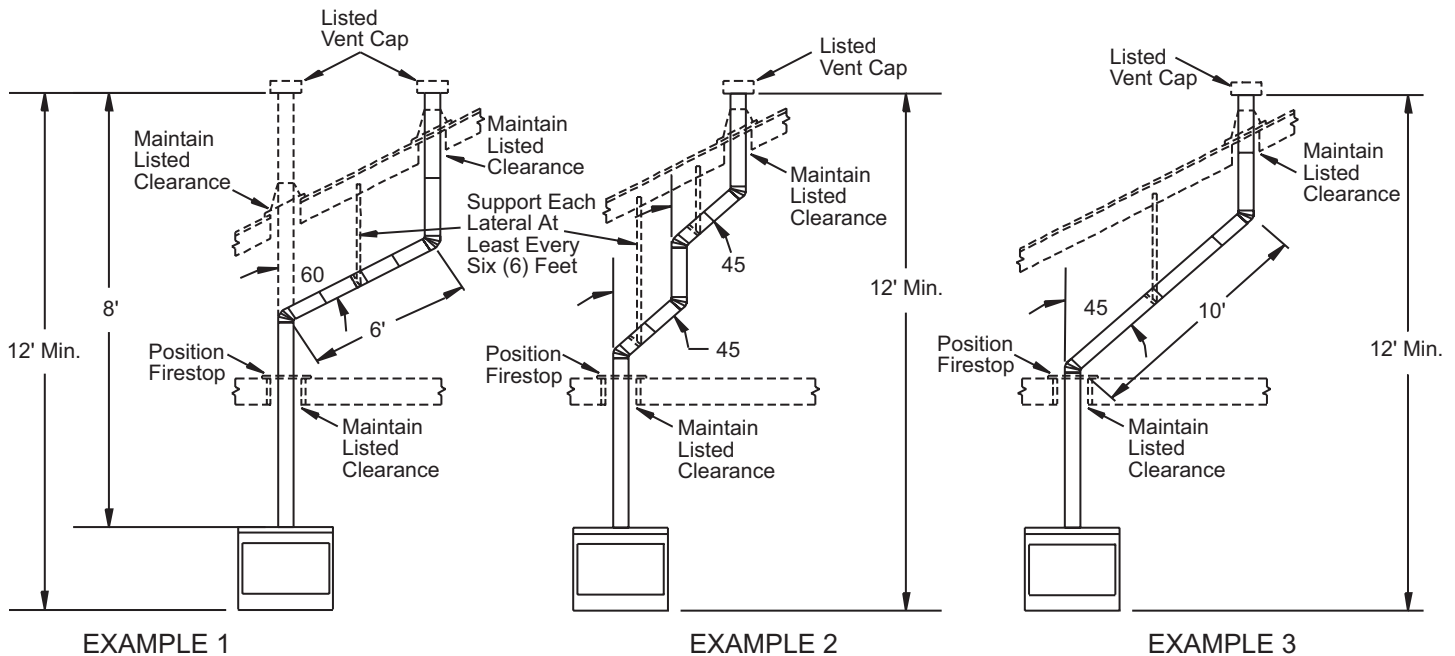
Listed Vent Cap

Maintain Listed Clearance

Maintain Listed Clearance

Support Each Lateral At Least Every Six (6) Feet

60

8'

12' Min.

6'

Position Firestop

Maintain Listed Clearance

EXAMPLE 1

Listed Vent Cap

Maintain Listed Clearance

45

45

12' Min.

Position Firestop

Maintain Listed Clearance

EXAMPLE 2

Listed Vent Cap

Maintain Listed Clearance

45

10'

12' Min.

Position Firestop

Maintain Listed Clearance

EXAMPLE 3